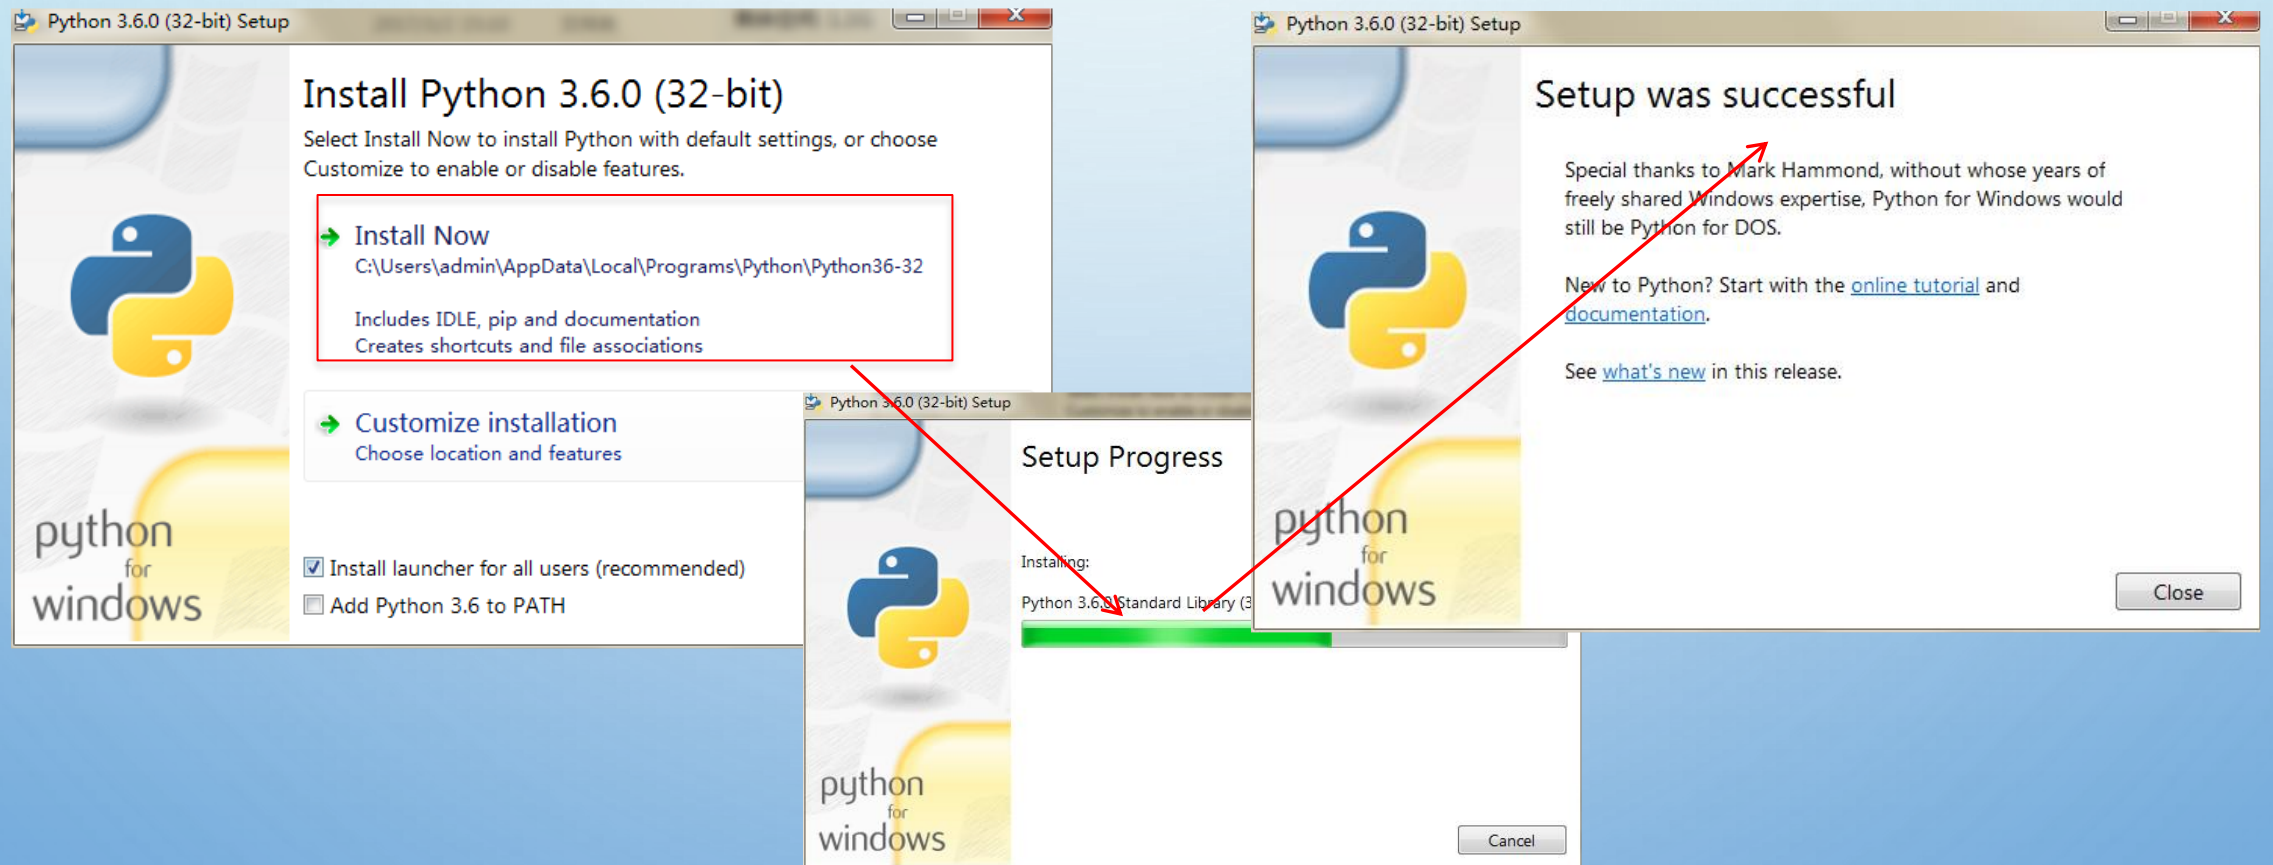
Python 3.6.0 (32-bit) Setup

Install Python 3.6.0 (32-bit)

Select Install Now to install Python with default settings, or choose Customize to enable or disable features.

Install Now
C:\Users\admin\AppData\Local\Programs\Python\Python36-32

Includes IDLE, pip and documentation
Creates shortcuts and file associations

Customize installation
Choose location and features

Install launcher for all users (recommended)
Add Python 3.6 to PATH

python
for
windows

Python 3.6.0 (32-bit) Setup

Setup Progress

Installing:

Python 3.6.0 Standard Library (3

Cancel

python
for
windows

Python 3.6.0 (32-bit) Setup

Setup was successful

Special thanks to Mark Hammond, without whose years of freely shared Windows expertise, Python for Windows would still be Python for DOS.

New to Python? Start with the online tutorial and documentation.

See what's new in this release.

Close

python
for
windows